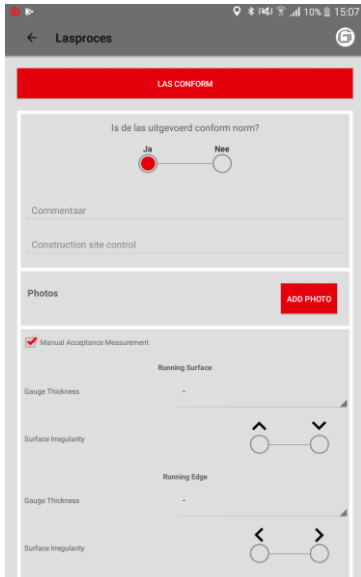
10% 15:07

Lasproces

LAS CONFORM

Is de las uitgevoerd conform norm?

Ja

Nee

Commentaar

Construction site control

Photos

ADD PHOTO

Manual Acceptance Measurement

Running Surface

Gauge Thickness

-

Surface Irregularity

Running Edge

Gauge Thickness

-

Surface Irregularity